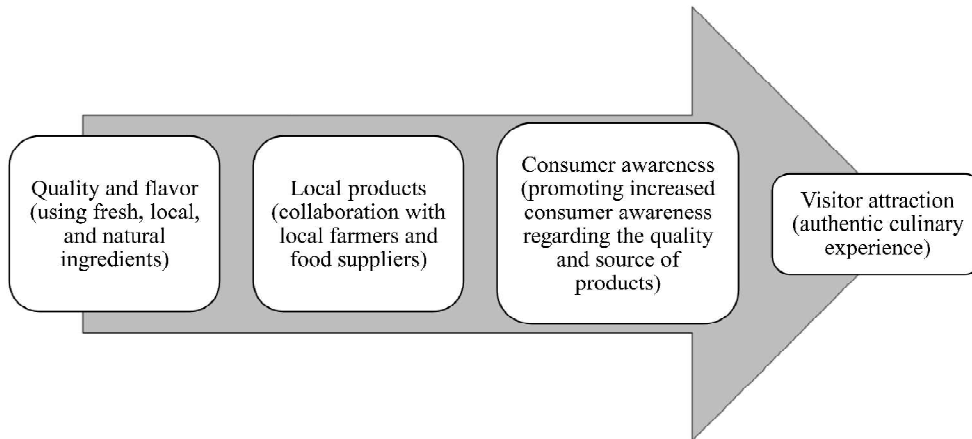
Quality and flavor (using fresh, local, and natural ingredients)

Local products (collaboration with local farmers and food suppliers)

Consumer awareness (promoting increased consumer awareness regarding the quality and source of products)

Visitor attraction (authentic culinary experience)